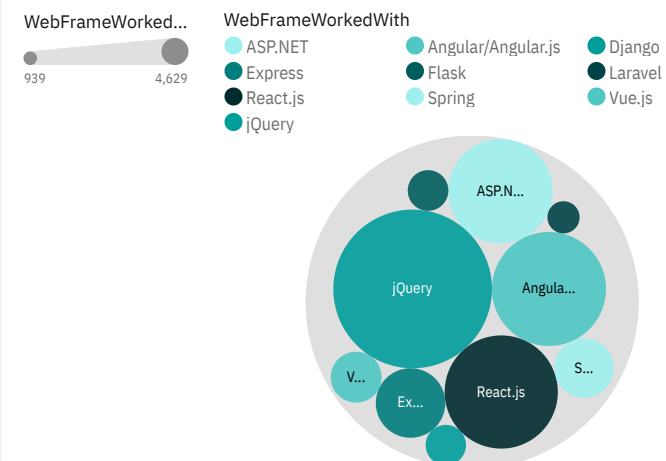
WebFrameWorked...

939

4,629

WebFrameWorkedWith

ASP.NET

Angular/Angular.js

Django

Express

Flask

Laravel

React.js

Spring

Vue.js

jQuery

ASP.N...

jQuery

Angula...

V...

S...

Ex...

React.js